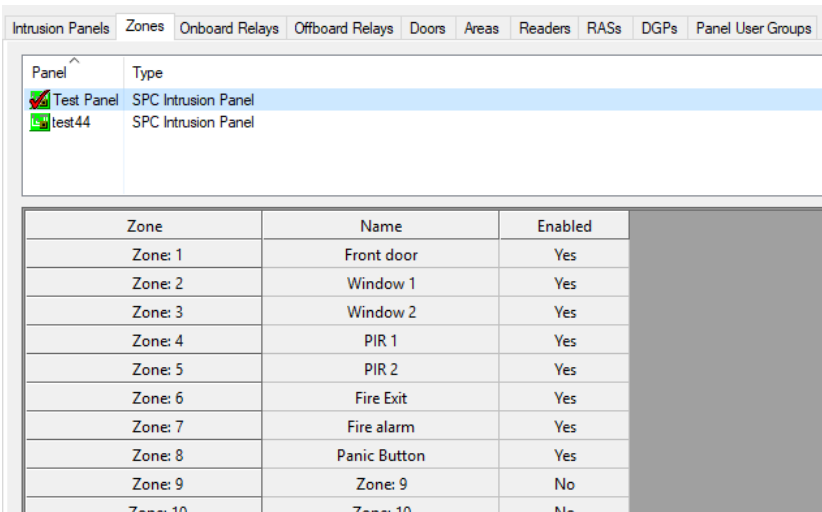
Intrusion Panels | Zones | Onboard Relays | Offboard Relays | Doors | Areas | Readers | RASs | DGPs | Panel User Groups

| Panel | Type |
|---|---|
| Test Panel | SPC Intrusion Panel |
| test44 | SPC Intrusion Panel |

| Zone | Name | Enabled |
|---|---|---|
| Zone: 1 | Front door | Yes |
| Zone: 2 | Window 1 | Yes |
| Zone: 3 | Window 2 | Yes |
| Zone: 4 | PIR 1 | Yes |
| Zone: 5 | PIR 2 | Yes |
| Zone: 6 | Fire Exit | Yes |
| Zone: 7 | Fire alarm | Yes |
| Zone: 8 | Panic Button | Yes |
| Zone: 9 | Zone: 9 | No |
| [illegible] | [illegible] | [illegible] |